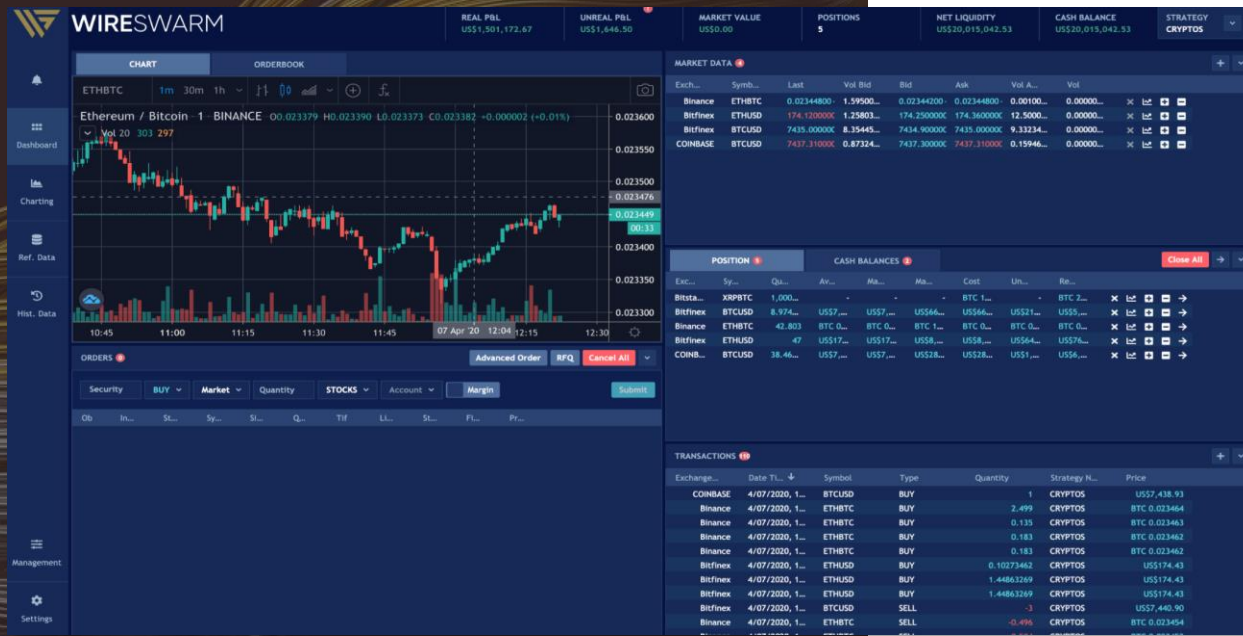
WIRESWARM

REAL P&L US$1,501,172.67 | UNREAL P&L US$1,646.50 | MARKET VALUE US$0.00 | POSITIONS 5 | NET LIQUIDITY US$20,015,042.53 | CASH BALANCE US$20,015,042.53 | STRATEGY CRYPTOS

Dashboard
Charting
Ref. Data
Hist. Data
Management
Settings

CHART | ORDERBOOK

ETHBTC 1m 30m 1h

Ethereum / Bitcoin · 1 · BINANCE O0.023379 H0.023390 L0.023373 C0.023382 +0.000002 (+0.01%)
Vol 20 303 297

0.023600
0.023550
0.023500
0.023476
0.023449
00:33
0.023400
0.023350
0.023300

10:45 11:00 11:15 11:30 11:45 07 Apr '20 12:04 12:15 12:30

ORDERS 0 | Advanced Order | RFQ | Cancel All

Security | BUY | Market | Quantity | STOCKS | Account | Margin | Submit

Ob | In... | St... | Sy... | Si... | Q... | Tif | Li... | St... | Fi... | Pr...

MARKET DATA 4

| Exch... | Symb... | Last | Vol Bid | Bid | Ask | Vol A... | Vol |
|---|---|---|---|---|---|---|---|
| Binance | ETHBTC | 0.02344800 | 1.59500... | 0.02344200 | 0.02344800 | 0.00100... | 0.00000... |
| Bitfinex | ETHUSD | 174.12000X | 1.25803... | 174.25000X | 174.36000X | 12.5000... | 0.00000... |
| Bitfinex | BTCUSD | 7435.0000X | 8.35445... | 7434.9000X | 7435.0000X | 9.33234... | 0.00000... |
| COINBASE | BTCUSD | 7437.3100X | 0.87324... | 7437.3000X | 7437.3100X | 0.15946... | 0.00000... |

POSITION 5 | CASH BALANCES 3 | Close All

| Exc... | Sy... | Qu... | Av... | Ma... | Ma... | Cost | Un... | Re... |
|---|---|---|---|---|---|---|---|---|
| Bitsta... | XRPBTC | 1,000... | - | - | - | BTC 1... | - | BTC 2... |
| Bitfinex | BTCUSD | 8.974... | US$7,... | US$7,... | US$66... | US$66... | US$21... | US$5,... |
| Binance | ETHBTC | 42.803 | BTC 0... | BTC 0... | BTC 1... | BTC 0... | BTC 0... | BTC 0... |
| Bitfinex | ETHUSD | 47 | US$17... | US$17... | US$8,... | US$8,... | US$64... | US$76... |
| COINB... | BTCUSD | 38.46... | US$7,... | US$7,... | US$28... | US$28... | US$1,... | US$6,... |

TRANSACTIONS 15

| Exchange... | Date Ti... | Symbol | Type | Quantity | Strategy N... | Price |
|---|---|---|---|---|---|---|
| COINBASE | 4/07/2020, 1... | BTCUSD | BUY | 1 | CRYPTOS | US$7,438.93 |
| Binance | 4/07/2020, 1... | ETHBTC | BUY | 2.499 | CRYPTOS | BTC 0.023464 |
| Binance | 4/07/2020, 1... | ETHBTC | BUY | 0.135 | CRYPTOS | BTC 0.023463 |
| Binance | 4/07/2020, 1... | ETHBTC | BUY | 0.183 | CRYPTOS | BTC 0.023462 |
| Binance | 4/07/2020, 1... | ETHBTC | BUY | 0.183 | CRYPTOS | BTC 0.023462 |
| Bitfinex | 4/07/2020, 1... | ETHUSD | BUY | 0.10273462 | CRYPTOS | US$174.43 |
| Bitfinex | 4/07/2020, 1... | ETHUSD | BUY | 1.44863269 | CRYPTOS | US$174.43 |
| Bitfinex | 4/07/2020, 1... | ETHUSD | BUY | 1.44863269 | CRYPTOS | US$174.43 |
| Bitfinex | 4/07/2020, 1... | BTCUSD | SELL | -3 | CRYPTOS | US$7,440.90 |
| Binance | 4/07/2020, 1... | ETHBTC | SELL | -0.496 | CRYPTOS | BTC 0.023454 |